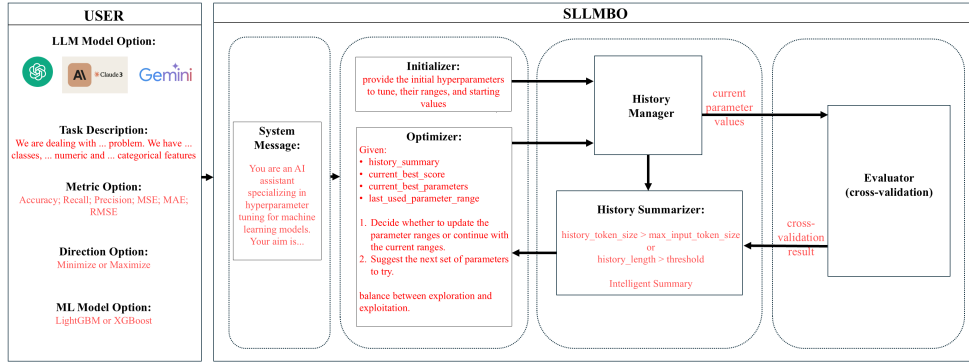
USER

LLM Model Option:

Claude 3

Gemini

Task Description:
We are dealing with ... problem. We have ... classes, ... numeric and ... categorical features

Metric Option:
Accuracy; Recall; Precision; MSE; MAE; RMSE

Direction Option:
Minimize or Maximize

ML Model Option:
LightGBM or XGBoost

SLLMBO

System Message:
You are an AI assistant specializing in hyperparameter tuning for machine learning models. Your aim is...

Initializer:
provide the initial hyperparameters to tune, their ranges, and starting values

Optimizer:
Given:
• history_summary
• current_best_score
• current_best_parameters
• last_used_parameter_range

1. Decide whether to update the parameter ranges or continue with the current ranges.
2. Suggest the next set of parameters to try.

balance between exploration and exploitation.

History Manager

current parameter values

History Summarizer:
history_token_size > max_input_token_size
or
history_length > threshold

Intelligent Summary

cross-validation result

Evaluator
(cross-validation)